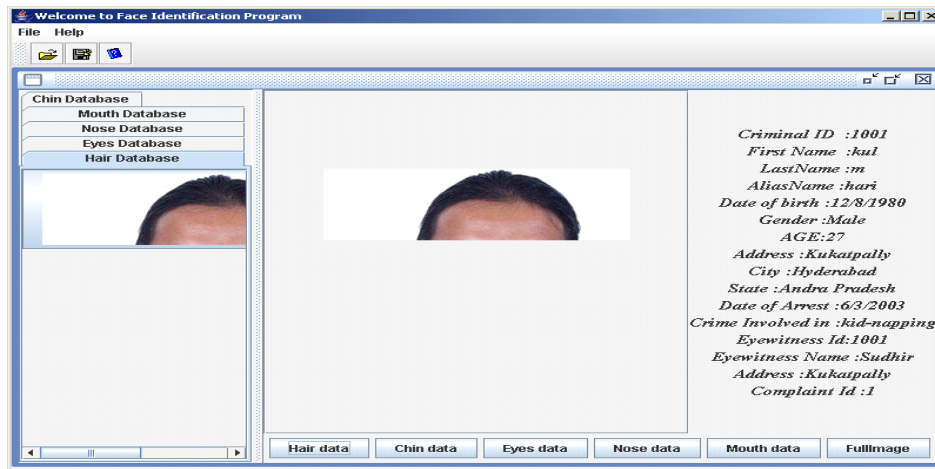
Welcome to Face Identification Program

File Help

Chin Database
Mouth Database
Nose Database
Eyes Database
Hair Database

Criminal ID :1001
First Name :kul
LastName :m
AliasName :hari
Date of birth :12/8/1980
Gender :Male
AGE:27
Address :Kukatpally
City :Hyderabad
State :Andra Pradesh
Date of Arrest :6/3/2003
Crime Involved in :kid-napping
Eyewitness Id:1001
Eyewitness Name :Sudhir
Address :Kukatpally
Complaint Id :1

Hair data | Chin data | Eyes data | Nose data | Mouth data | FullImage